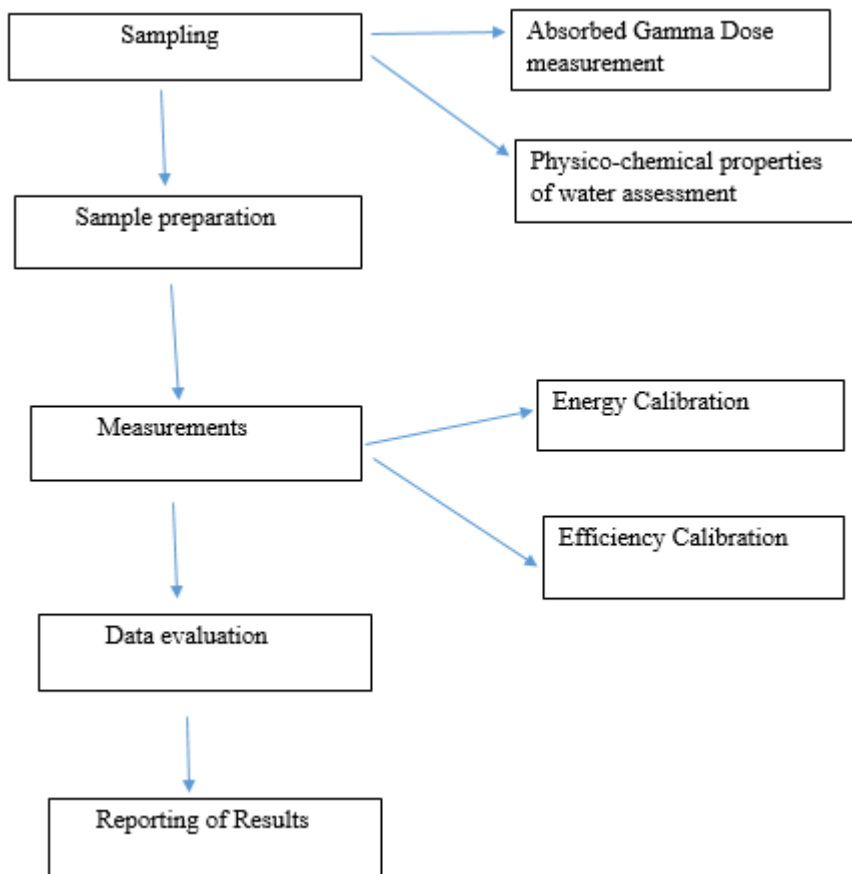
Sampling

Absorbed Gamma Dose measurement

Physico-chemical properties of water assessment

Sample preparation

Measurements

Energy Calibration

Efficiency Calibration

Data evaluation

Reporting of Results